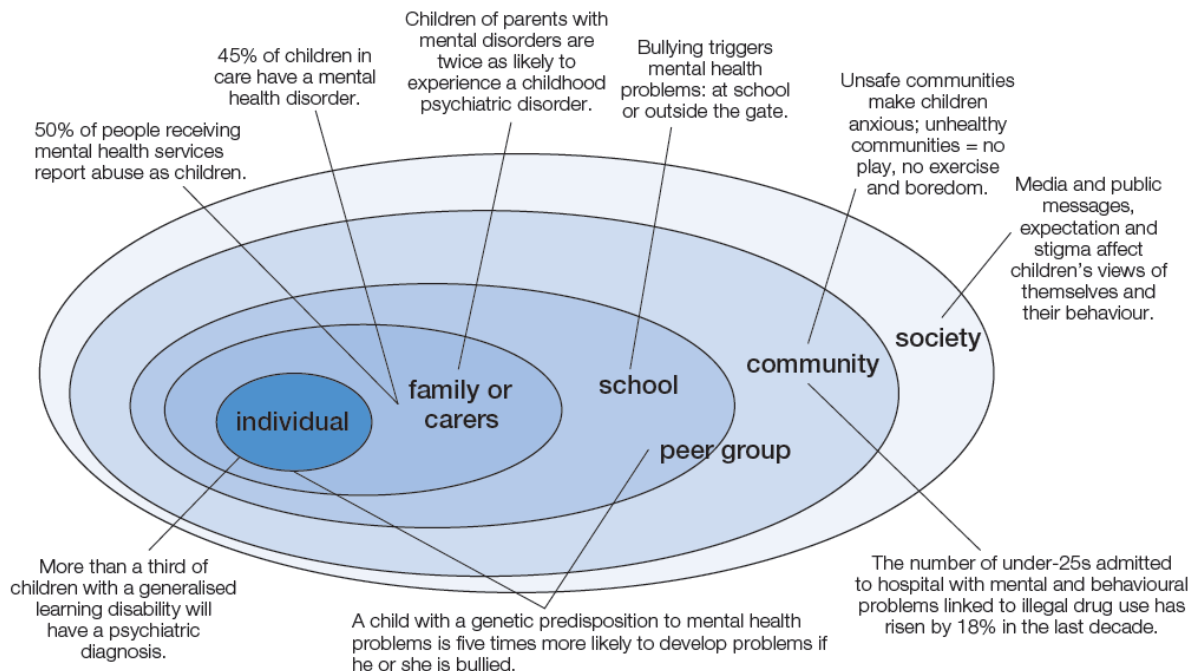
45% of children in care have a mental health disorder.

Children of parents with mental disorders are twice as likely to experience a childhood psychiatric disorder.

Bullying triggers mental health problems: at school or outside the gate.

Unsafe communities make children anxious; unhealthy communities = no play, no exercise and boredom.

50% of people receiving mental health services report abuse as children.

Media and public messages, expectation and stigma affect children's views of themselves and their behaviour.

society

community

school

family or carers

individual

peer group

More than a third of children with a generalised learning disability will have a psychiatric diagnosis.

A child with a genetic predisposition to mental health problems is five times more likely to develop problems if he or she is bullied.

The number of under-25s admitted to hospital with mental and behavioural problems linked to illegal drug use has risen by 18% in the last decade.